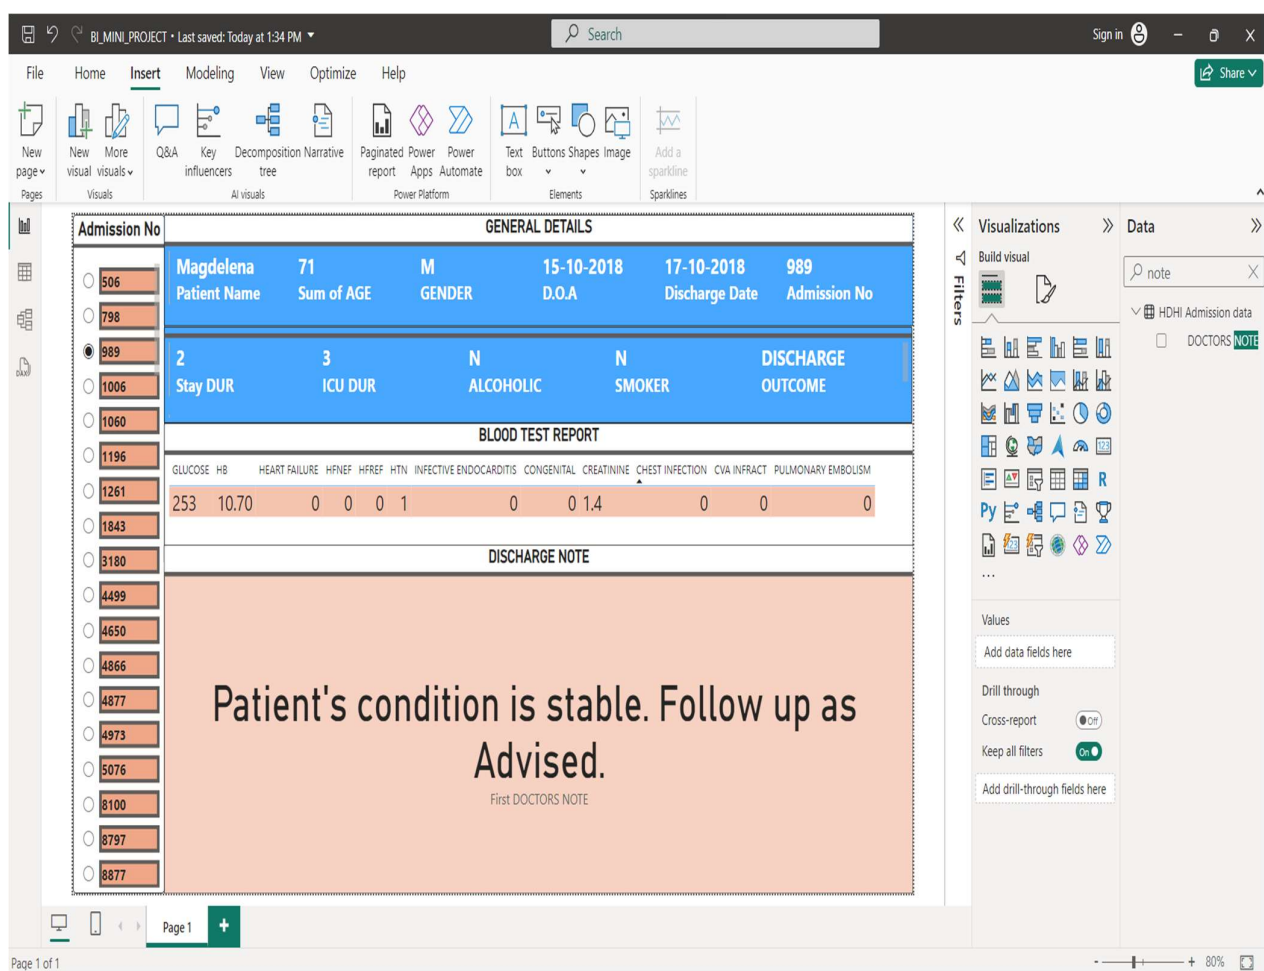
BI_MINI_PROJECT • Last saved: Today at 1:34 PM

Search

Sign in

Share

File Home Insert Modeling View Optimize Help

New page Pages
New visual More visuals Visuals
Q&A Key influencers Decomposition tree Narrative AI visuals
Paginated report Power Apps Power Automate Power Platform
Text box Buttons Shapes Image Elements
Add a sparkline Sparklines

Admission No

506
798
989
1006
1060
1196
1261
1843
3180
4499
4650
4866
4877
4973
5076
8100
8797
8877

GENERAL DETAILS

| Magdelena | 71 | M | 15-10-2018 | 17-10-2018 | 989 |
|---|---|---|---|---|---|
| Patient Name | Sum of AGE | GENDER | D.O.A | Discharge Date | Admission No |

| 2 | 3 | N | N | DISCHARGE |
|---|---|---|---|---|
| Stay DUR | ICU DUR | ALCOHOLIC | SMOKER | OUTCOME |

BLOOD TEST REPORT

| GLUCOSE | HB | HEART FAILURE | HFNEF | HFREF | HTN | INFECTIVE ENDOCARDITIS | CONGENITAL | CREATININE | CHEST INFECTION | CVA INFRACT | PULMONARY EMBOLISM |
|---|---|---|---|---|---|---|---|---|---|---|---|
| 253 | 10.70 | 0 | 0 | 0 | 1 | 0 | 0 | 1.4 | 0 | 0 | 0 |

DISCHARGE NOTE

Patient's condition is stable. Follow up as Advised.

First DOCTORS NOTE

Filters

Visualizations

Build visual

Values

Add data fields here

Drill through

Cross-report Off

Keep all filters On

Add drill-through fields here

Data

note

HDHI Admission data

DOCTORS NOTE

Page 1

Page 1 of 1

80%